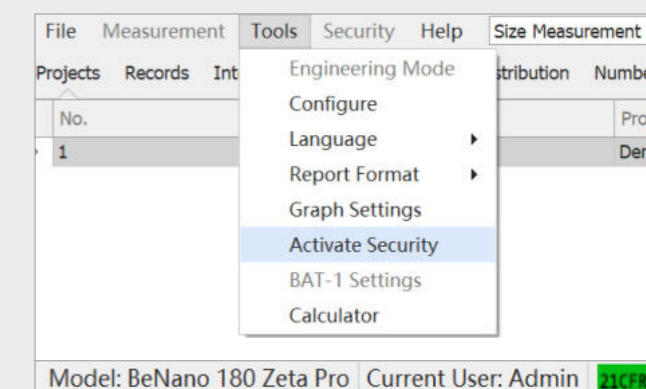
File Measurement Tools Security Help Size Measurement

Projects Records Int stribution Numbe

No. Pro

1 Der

Engineering Mode
Configure
Language
Report Format
Graph Settings
Activate Security
BAT-1 Settings
Calculator

Model: BeNano 180 Zeta Pro Current User: Admin 21CFR